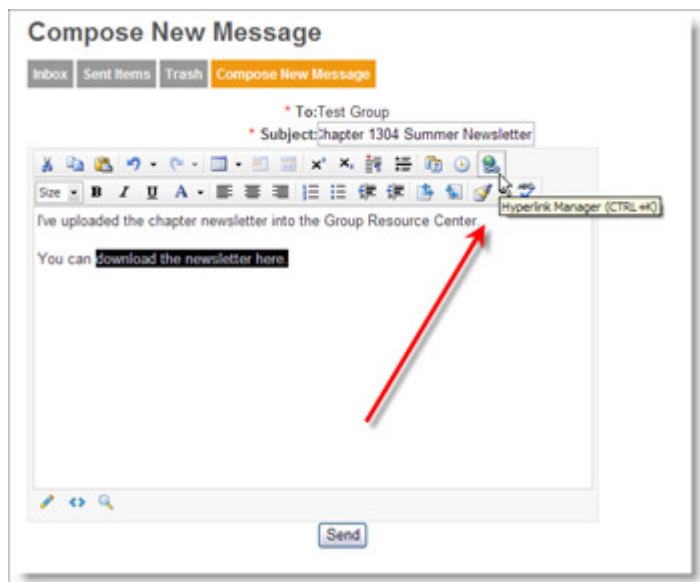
Compose New Message

Inbox | Sent Items | Trash | Compose New Message

* To: Test Group

* Subject: :hapter 1304 Summer Newsletter

Size

Hyperlink Manager (CTRL+K)

I've uploaded the chapter newsletter into the Group Resource Center.

You can download the newsletter here.

Send